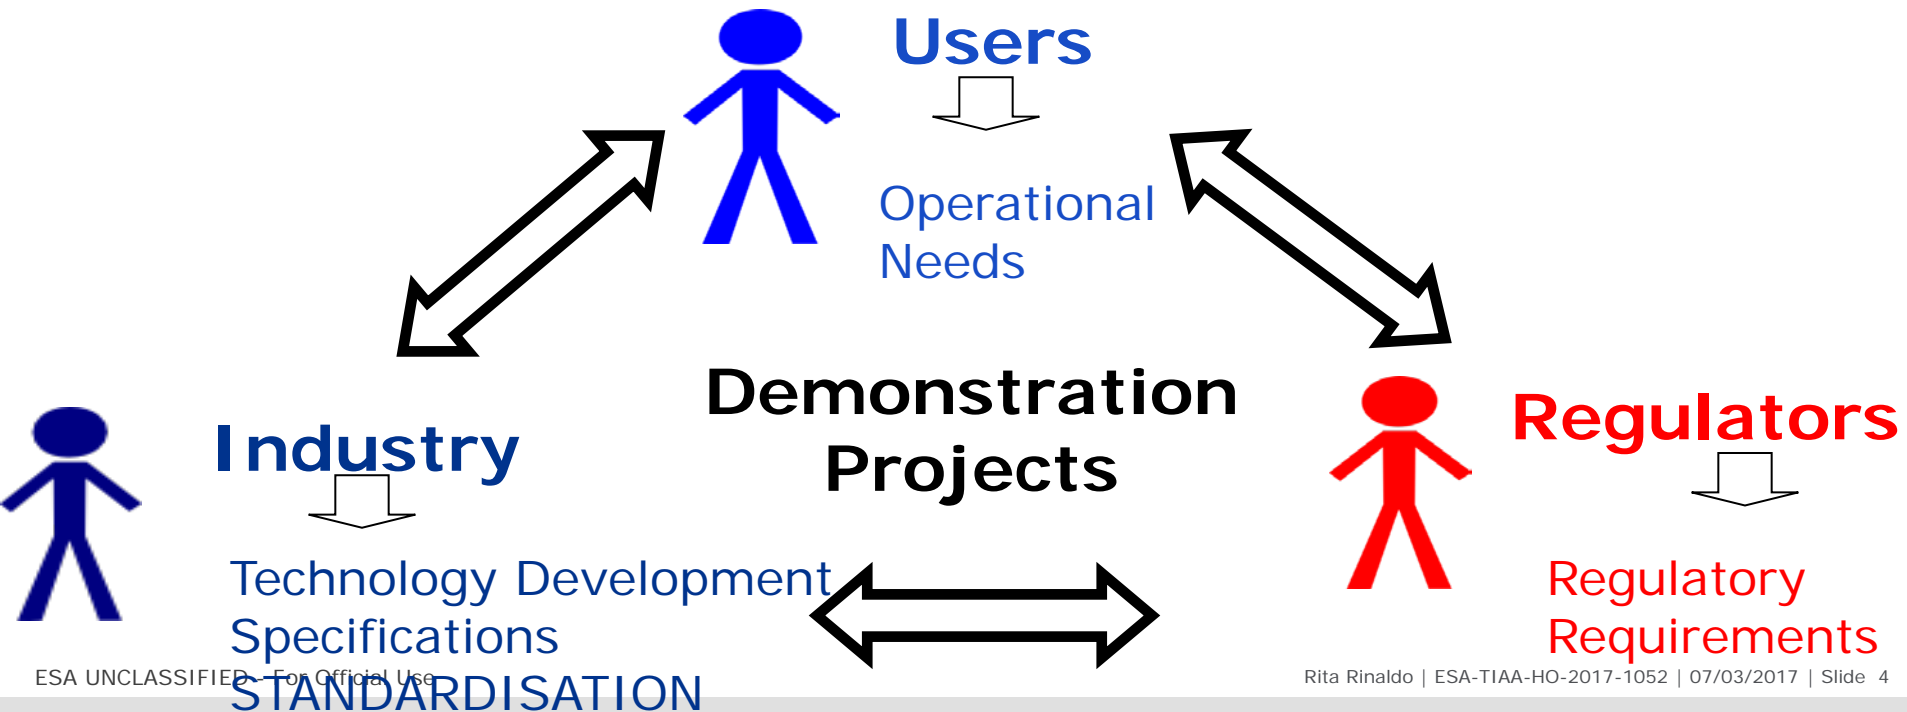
Users

Operational Needs

Demonstration Projects

Industry

Technology Development Specifications STANDARDISATION

Regulators

Regulatory Requirements

ESA UNCLASSIFIED – For Official Use

Rita Rinaldo | ESA-TIAA-HO-2017-1052 | 07/03/2017 | Slide 4